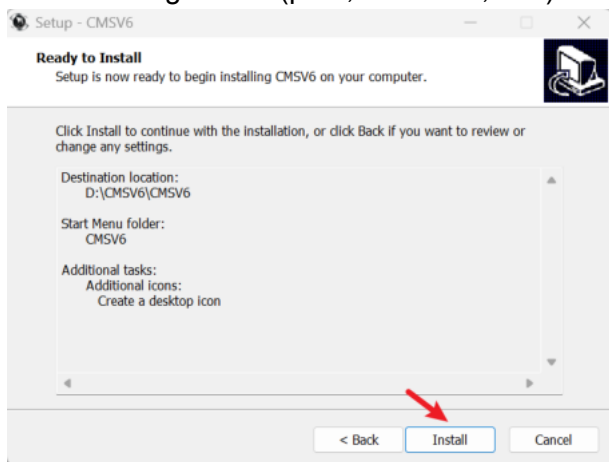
Setup - CMSV6

Ready to Install
Setup is now ready to begin installing CMSV6 on your computer.

Click Install to continue with the installation, or click Back if you want to review or change any settings.

Destination location:
D:\CMSV6\CMSV6

Start Menu folder:
CMSV6

Additional tasks:
Additional icons:
Create a desktop icon

< Back
Install
Cancel